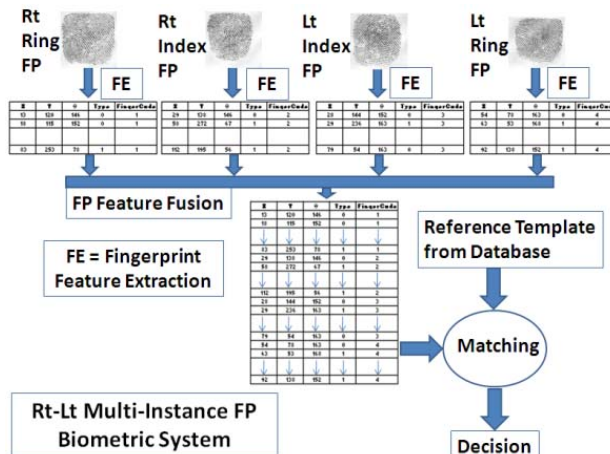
Rt Ring FP

Rt Index FP

Lt Index FP

Lt Ring FP

FE

FE

FE

FE

| X | Y | θ | Type | FingerCode |
|---|---|---|---|---|
| 13 | 120 | 146 | 0 | 1 |
| 18 | 118 | 152 | 0 | 1 |
| 13 | 253 | 78 | 1 | 1 |

| X | Y | θ | Type | FingerCode |
|---|---|---|---|---|
| 29 | 130 | 146 | 0 | 2 |
| 50 | 272 | 47 | 1 | 2 |
| 112 | 195 | 56 | 1 | 2 |

| X | Y | θ | Type | FingerCode |
|---|---|---|---|---|
| 28 | 144 | 152 | 0 | 3 |
| 29 | 236 | 163 | 1 | 3 |
| 74 | 84 | 163 | 0 | 3 |

| X | Y | θ | Type | FingerCode |
|---|---|---|---|---|
| 84 | 78 | 163 | 0 | 4 |
| 43 | 93 | 168 | 1 | 4 |
| 92 | 130 | 152 | 1 | 4 |

FP Feature Fusion

| X | Y | θ | Type | FingerCode |
|---|---|---|---|---|
| 13 | 120 | 146 | 0 | 1 |
| 18 | 118 | 152 | 0 | 1 |
| 13 | 253 | 78 | 1 | 1 |
| 29 | 130 | 146 | 0 | 2 |
| 50 | 272 | 47 | 1 | 2 |
| 112 | 118 | 56 | 1 | 2 |
| 28 | 144 | 152 | 0 | 3 |
| 29 | 236 | 163 | 1 | 3 |
| 74 | 84 | 163 | 0 | 3 |
| 84 | 78 | 163 | 0 | 4 |
| 43 | 93 | 168 | 1 | 4 |
| 92 | 130 | 152 | 1 | 4 |

FE = Fingerprint Feature Extraction

Reference Template from Database

Matching

Rt-Lt Multi-Instance FP Biometric System

Decision